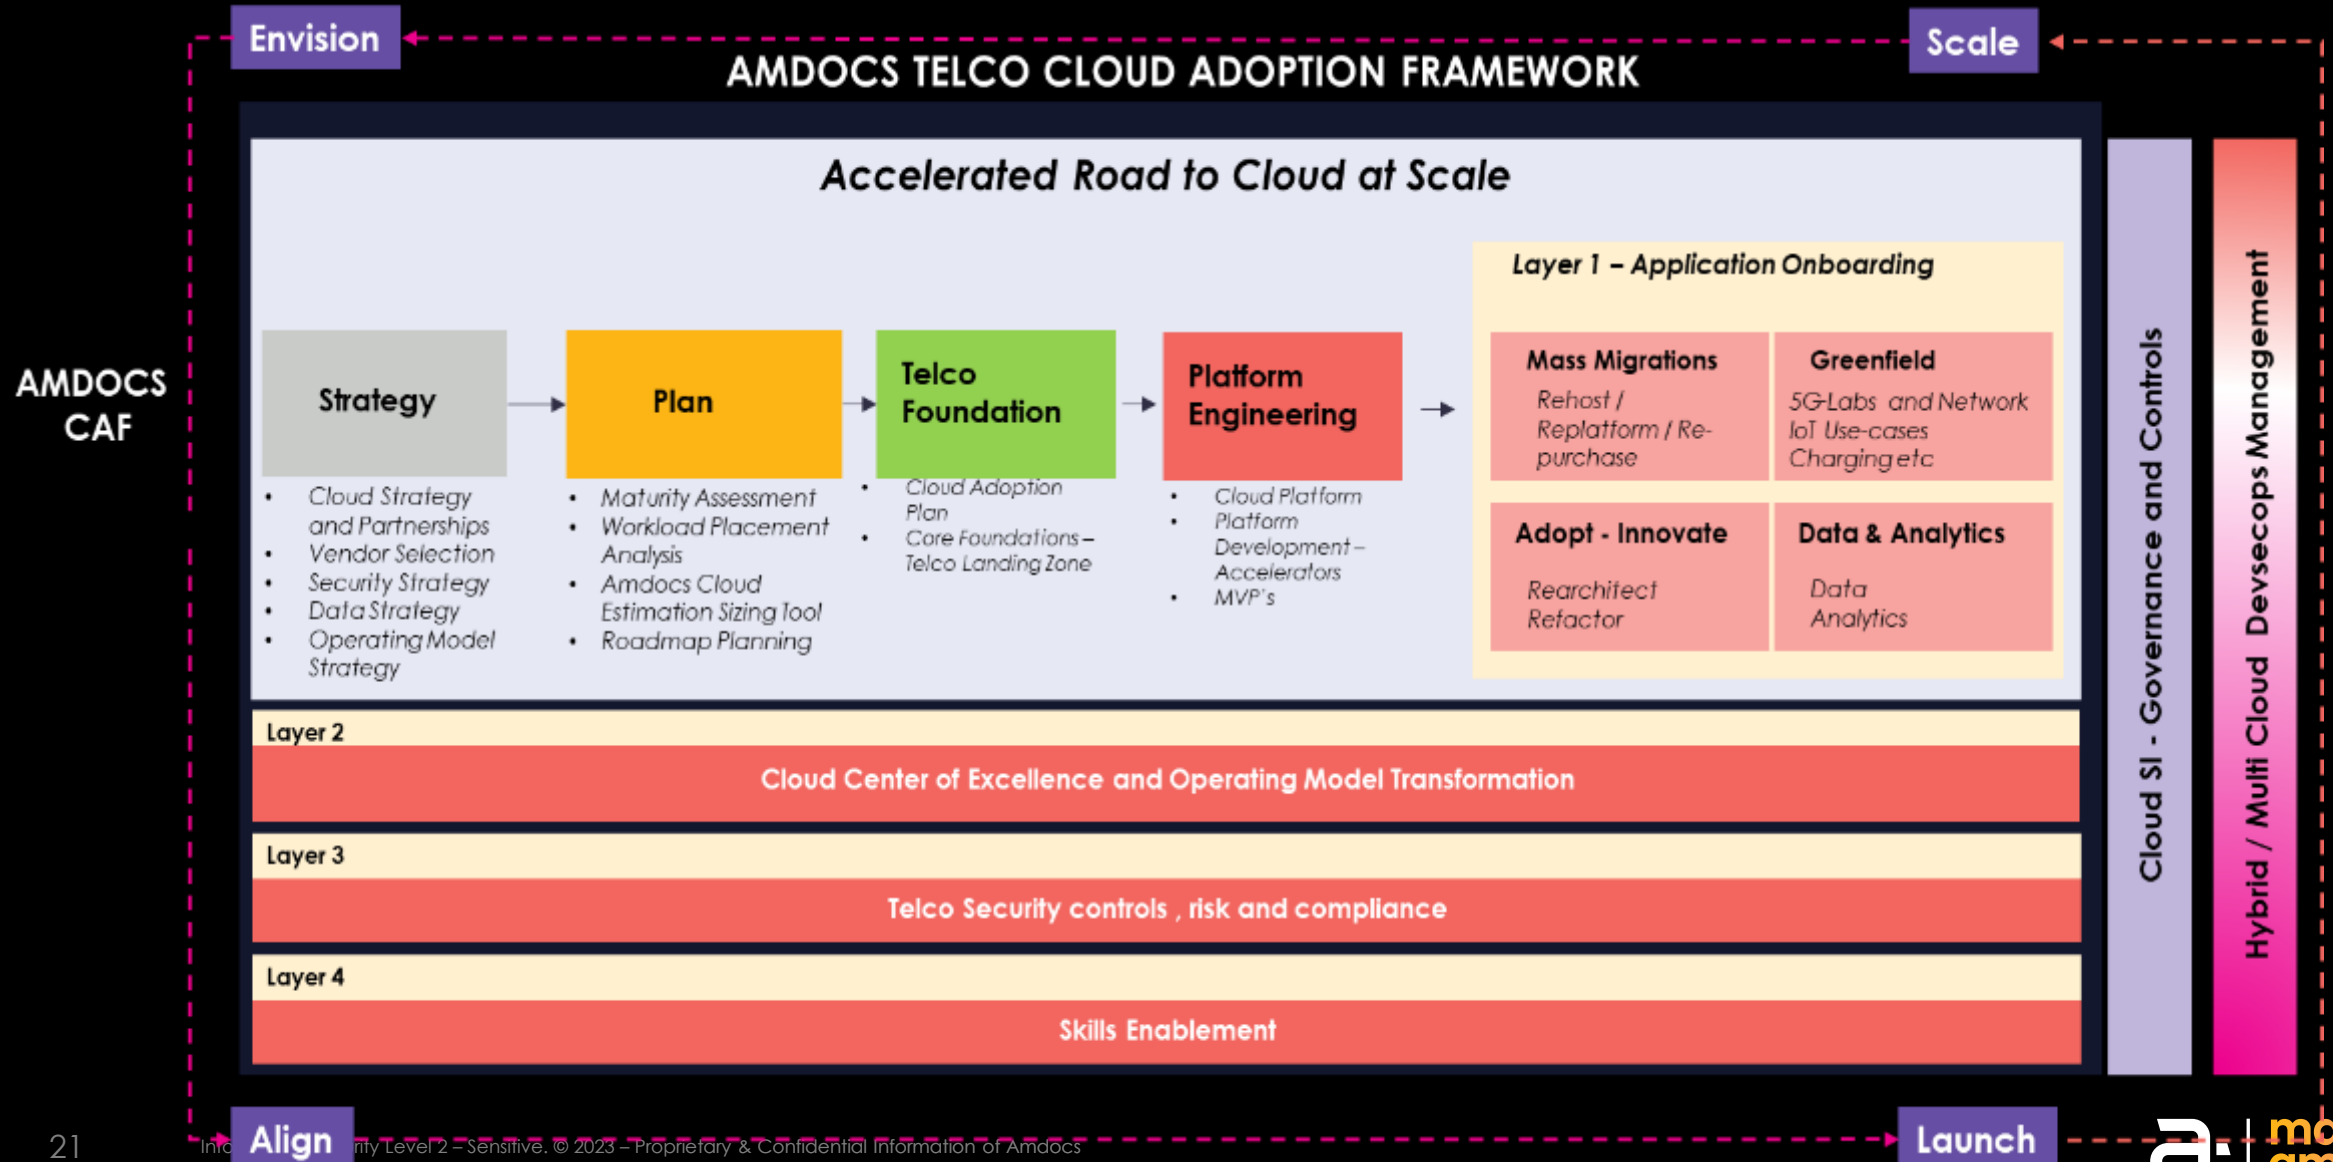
Envision

Scale

AMDOCS TELCO CLOUD ADOPTION FRAMEWORK

AMDOCS CAF

Accelerated Road to Cloud at Scale

Strategy

- Cloud Strategy and Partnerships
- Vendor Selection
- Security Strategy
- Data Strategy
- Operating Model Strategy

Plan

- Maturity Assessment
- Workload Placement Analysis
- Amdocs Cloud Estimation Sizing Tool
- Roadmap Planning

Telco Foundation

- Cloud Adoption Plan
- Core Foundations – Telco Landing Zone

Platform Engineering

- Cloud Platform
- Platform Development – Accelerators
- MVP's

Layer 1 – Application Onboarding

Mass Migrations
Rehost / Replatform / Re-purchase

Greenfield
5G-Labs and Network IoT Use-cases Charging etc

Adopt - Innovate
Rearchitect Refactor

Data & Analytics
Data Analytics

Layer 2
Cloud Center of Excellence and Operating Model Transformation

Layer 3
Telco Security controls , risk and compliance

Layer 4
Skills Enablement

Cloud SI - Governance and Controls

Hybrid / Multi Cloud Devsecops Management

21

Info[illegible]rity Level 2 – Sensitive. © 2023 – Proprietary & Confidential Information of Amdocs

Align

Launch

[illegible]